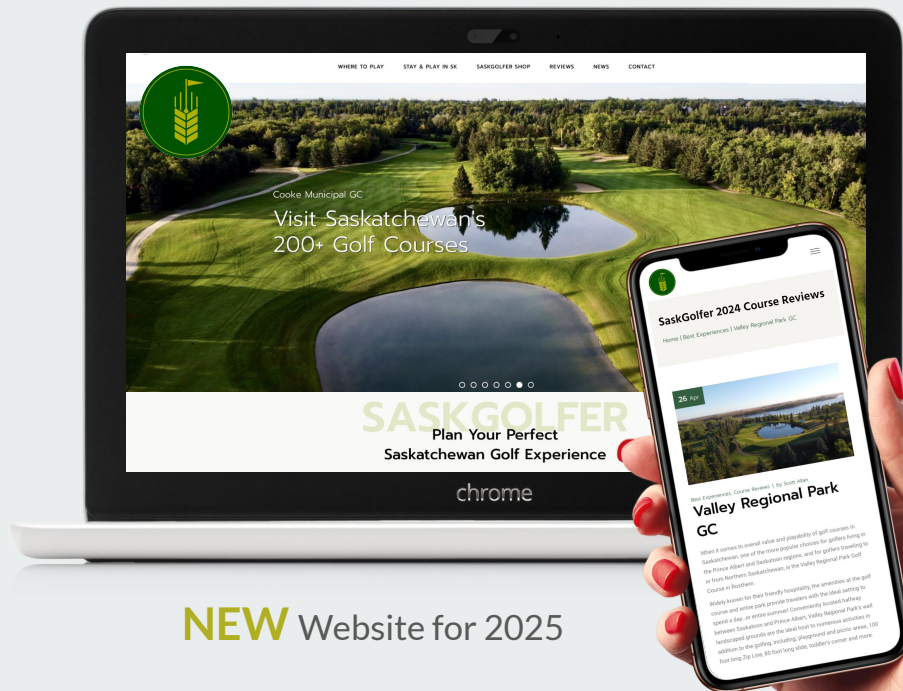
WHERE TO PLAY STAY & PLAY IN SK SASKGOLFER SHOP REVIEWS NEWS CONTACT

Cooke Municipal GC

Visit Saskatchewan's 200+ Golf Courses

SASKGOLFER

Plan Your Perfect Saskatchewan Golf Experience

chrome

SaskGolfer 2024 Course Reviews

Home | Best Experiences | Valley Regional Park GC

26 Apr

Best Experiences, Course Reviews | by Scott Allan

Valley Regional Park GC

When it comes to overall value and playability of golf courses in Saskatchewan, one of the more popular choices for golfers living in the Prince Albert and Saskatoon regions, and for golfers traveling to or from Northern Saskatchewan, is the Valley Regional Park Golf Course in Rosthern.

Widely known for their friendly hospitality, the amenities at the golf course and entire park provide travelers with the ideal setting to spend a day...or entire summer! Conveniently located halfway between Saskatoon and Prince Albert, Valley Regional Park's well landscaped grounds are the ideal host to numerous activities in addition to the golfing, including, playground and picnic areas, 100 foot long Zip Line, 80 foot long slide, toddler's corner and more.

NEW Website for 2025